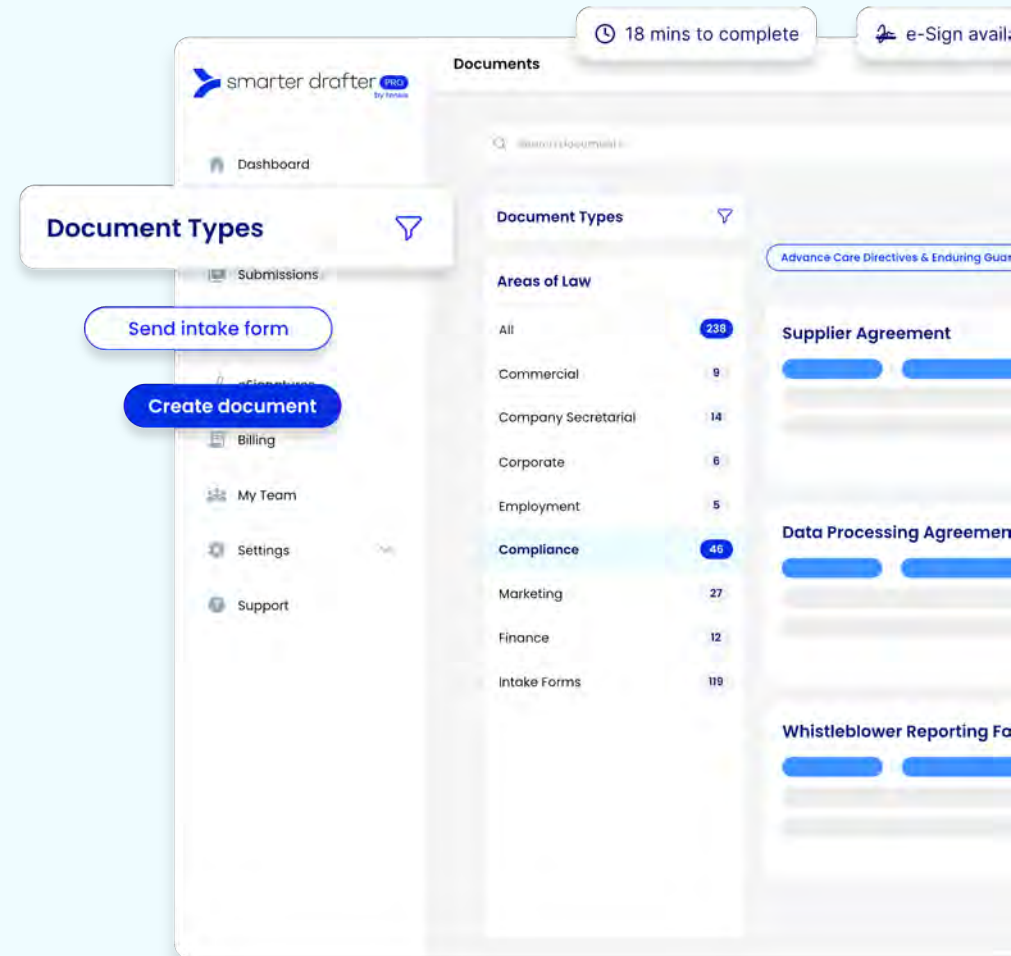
18 mins to complete

e-Sign availa

smarter drafter PRO
by lexis

Documents

Dashboard

Document Types

Submissions

Send intake form

eSignatures

Create document

Billing

My Team

Settings

Support

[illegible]

Document Types

Areas of Law

| | |
|---|---|
| All | 238 |
| Commercial | 9 |
| Company Secretarial | 14 |
| Corporate | 6 |
| Employment | 5 |
| Compliance | 46 |
| Marketing | 27 |
| Finance | 12 |
| Intake Forms | 119 |

Advance Care Directives & Enduring Guar

Supplier Agreement

Data Processing Agreemen

Whistleblower Reporting Fa